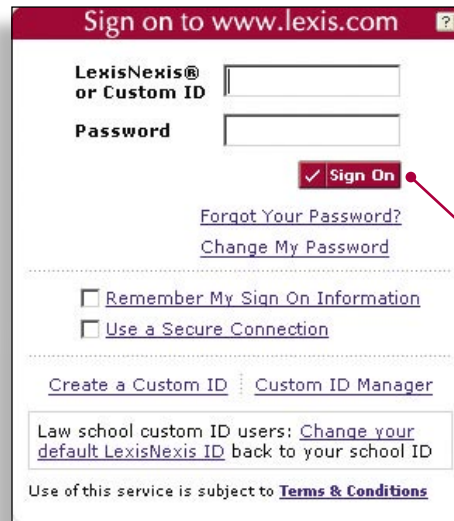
Sign on to www.lexis.com ?

LexisNexis® or Custom ID

Password

✓ Sign On

Forgot Your Password?

Change My Password

Remember My Sign On Information

Use a Secure Connection

Create a Custom ID | Custom ID Manager

Law school custom ID users: Change your default LexisNexis ID back to your school ID

Use of this service is subject to Terms & Conditions